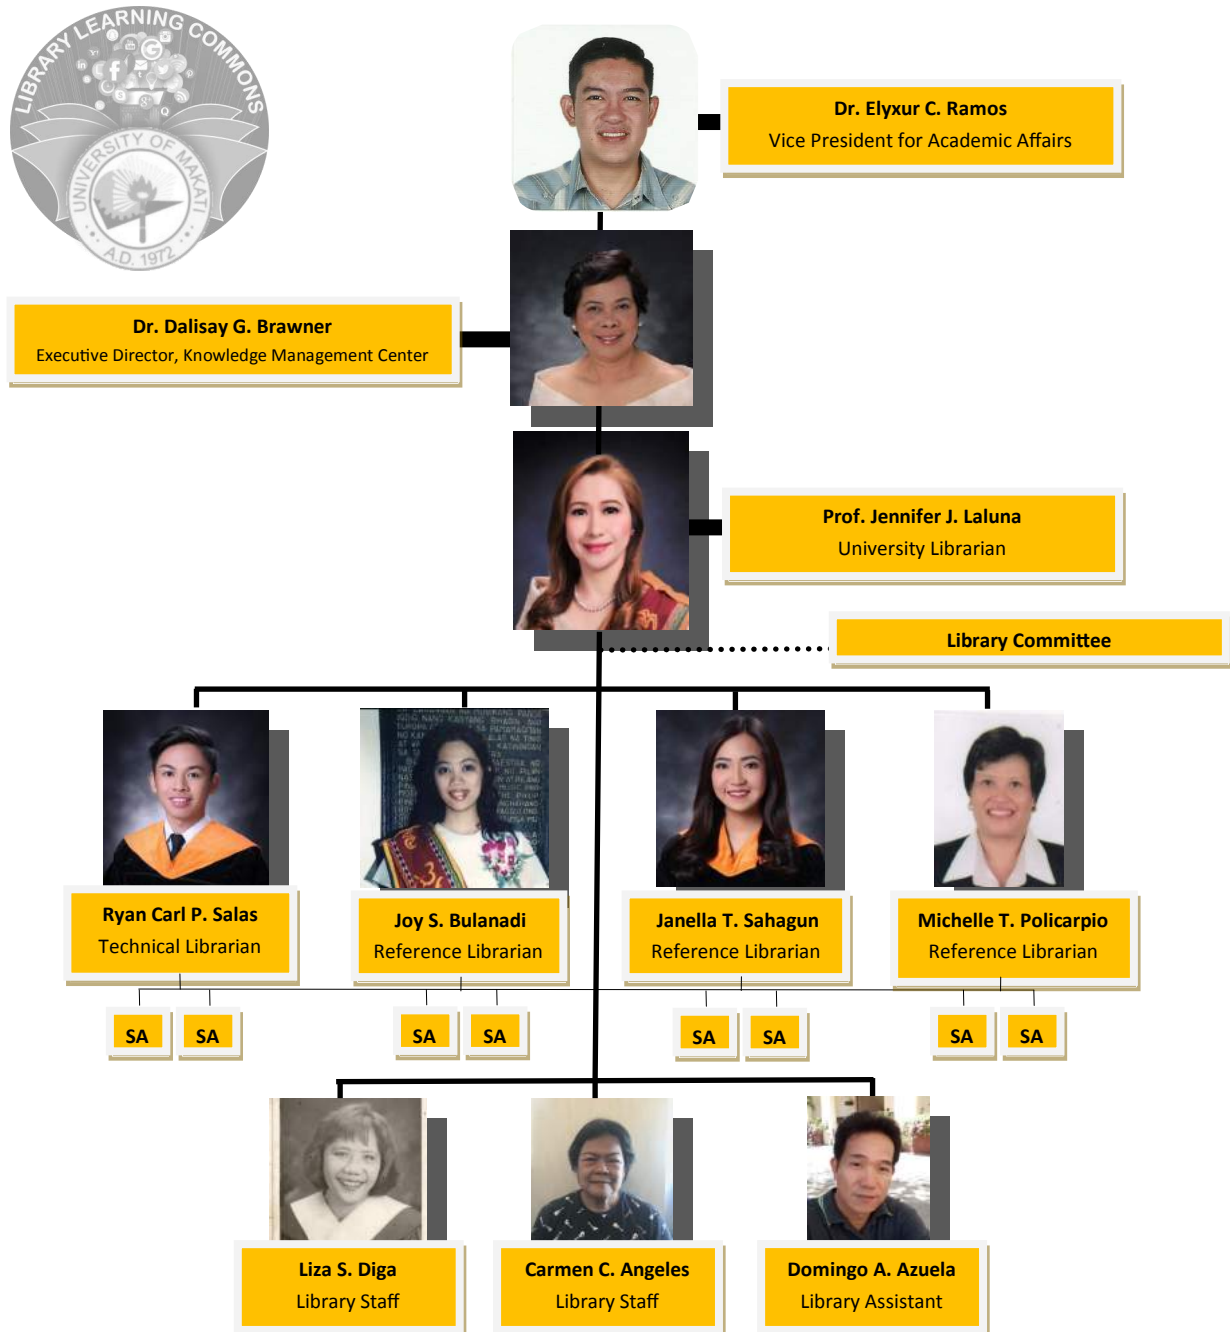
LIBRARY LEARNING COMMONS
UNIVERSITY OF MAKATI
A.D. 1972

Dr. Elyxur C. Ramos
Vice President for Academic Affairs

Dr. Dalisay G. Brawner
Executive Director, Knowledge Management Center

Prof. Jennifer J. Laluna
University Librarian

Library Committee

Ryan Carl P. Salas
Technical Librarian

Joy S. Bulanadi
Reference Librarian

Janella T. Sahagun
Reference Librarian

Michelle T. Policarpio
Reference Librarian

SA SA SA SA SA SA SA SA

Liza S. Diga
Library Staff

Carmen C. Angeles
Library Staff

Domingo A. Azuela
Library Assistant